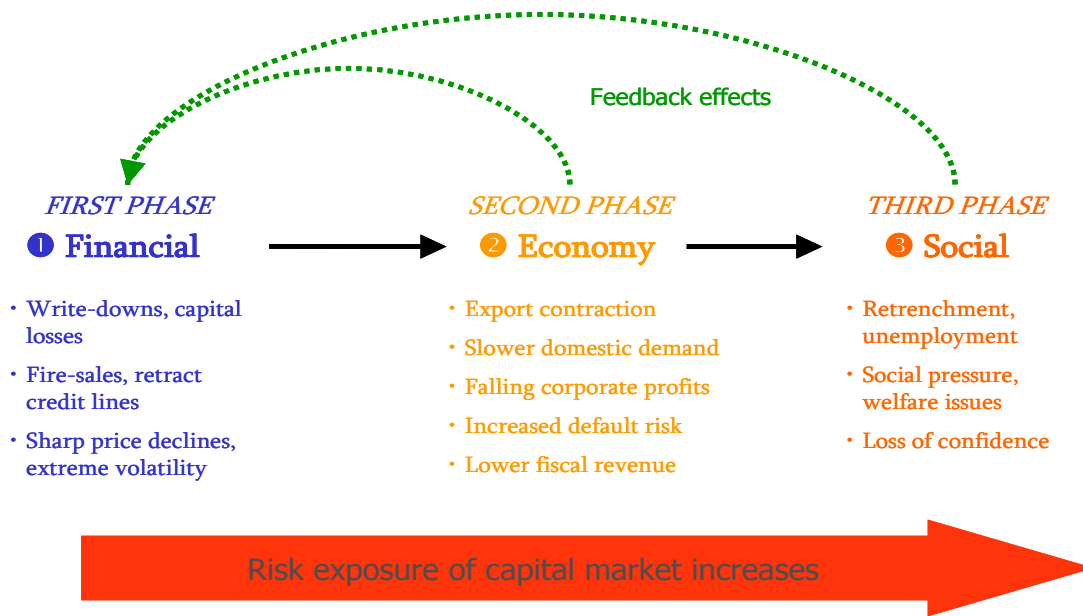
Feedback effects

FIRST PHASE
❶ Financial

• Write-downs, capital losses
• Fire-sales, retract credit lines
• Sharp price declines, extreme volatility

SECOND PHASE
❷ Economy

• Export contraction
• Slower domestic demand
• Falling corporate profits
• Increased default risk
• Lower fiscal revenue

THIRD PHASE
❸ Social

• Retrenchment, unemployment
• Social pressure, welfare issues
• Loss of confidence

Risk exposure of capital market increases